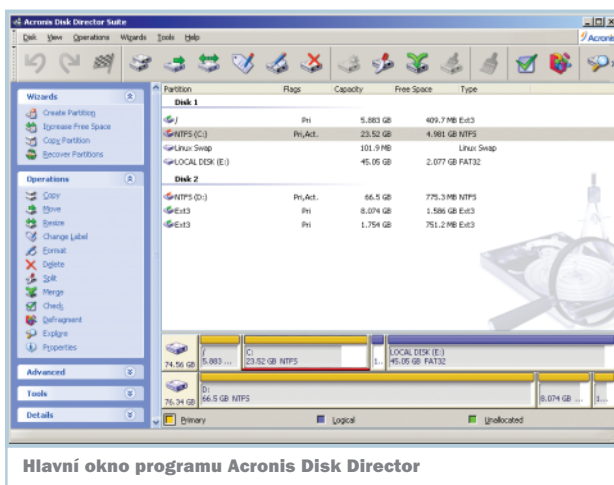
Acronis Disk Director Suite

Disk View Operations Wizards Tools Help

Acronis

Wizards
Create Partition
Increase Free Space
Copy Partition
Recover Partitions

Operations
Copy
Move
Resize
Change Label
Format
Delete
Split
Merge
Check
Defragment
Explore
Properties

Advanced

Tools

Details

| Partition | Flags | Capacity | Free Space | Type |
|---|---|---|---|---|
| Disk 1 | | | | |
| / | Pri | 5.883 GB | 409.7 MB | Ext3 |
| NTFS (C:) | Pri,Act. | 23.52 GB | 4.981 GB | NTFS |
| Linux Swap | | 101.9 MB | | Linux Swap |
| LOCAL DISK (E:) | | 45.05 GB | 2.077 GB | FAT32 |
| Disk 2 | | | | |
| NTFS (D:) | Pri,Act. | 66.5 GB | 775.3 MB | NTFS |
| Ext3 | Pri | 8.074 GB | 1.586 GB | Ext3 |
| Ext3 | Pri | 1.754 GB | 751.2 MB | Ext3 |

74.56 GB
/
5.883 ...
C:
23.52 GB NTFS
1...
LOCAL DISK (E:)
45.05 GB FAT32

76.34 GB
D:
66.5 GB NTFS
8.074 GB ...
1...

Primary
Logical
Unallocated

Hlavní okno programu Acronis Disk Director